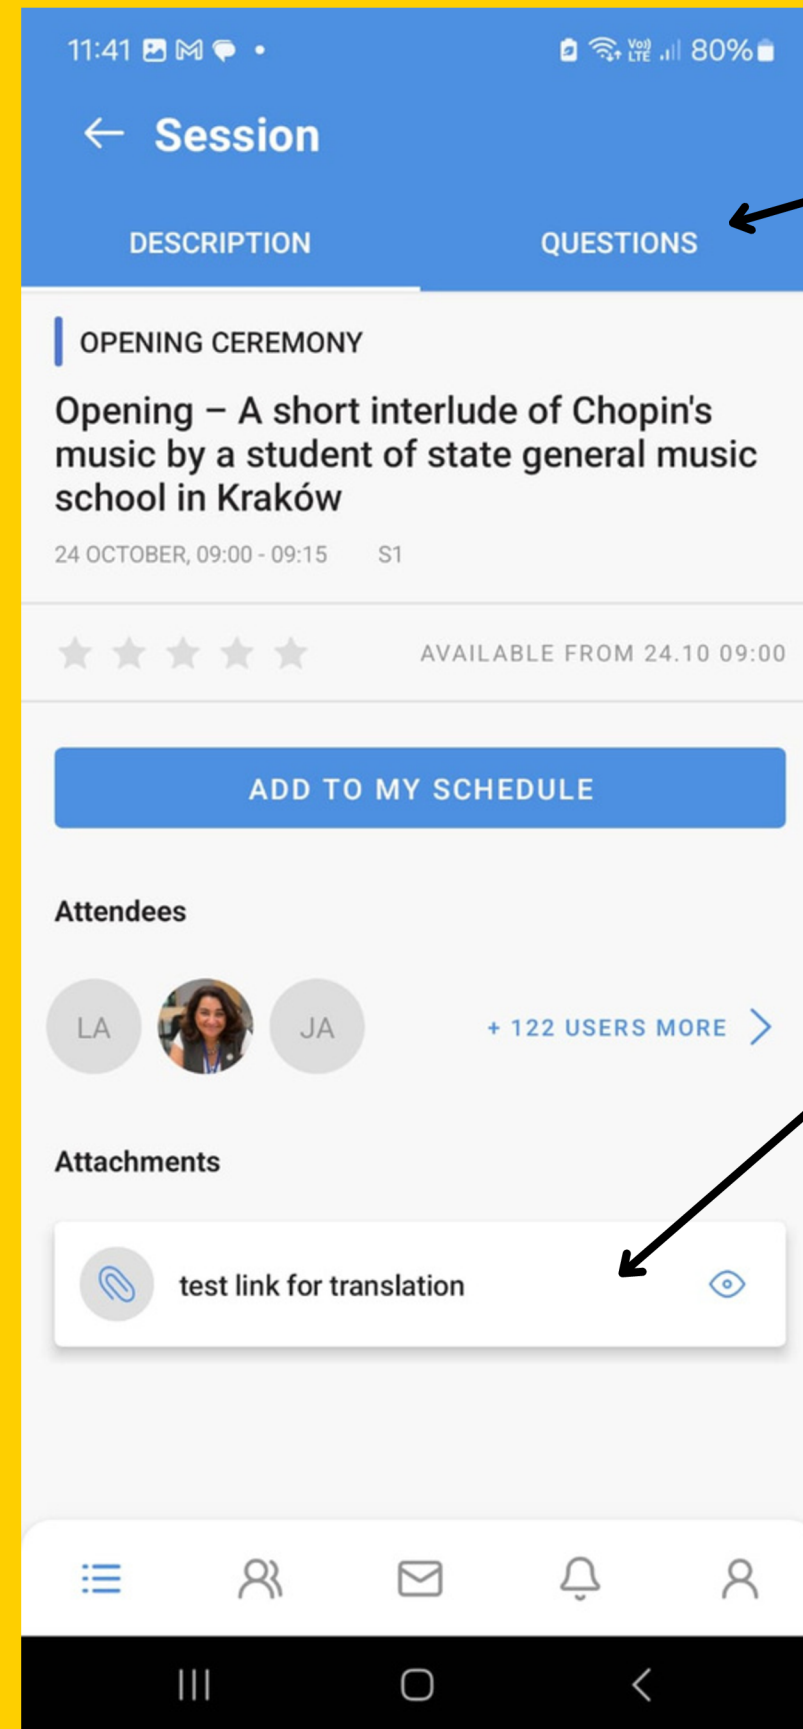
11:41 80%

Session

DESCRIPTION QUESTIONS

OPENING CEREMONY

Opening – A short interlude of Chopin's music by a student of state general music school in Kraków

24 OCTOBER, 09:00 - 09:15 S1

AVAILABLE FROM 24.10 09:00

ADD TO MY SCHEDULE

Attendees

LA JA + 122 USERS MORE

Attachments

test link for translation